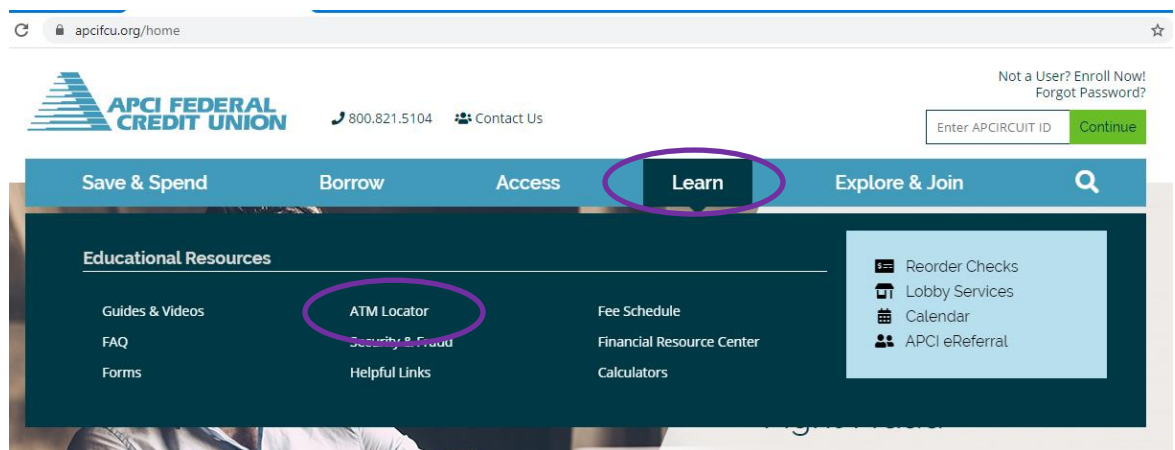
apcifcu.org/home

APCI FEDERAL CREDIT UNION

800.821.5104 Contact Us

Not a User? Enroll Now!
Forgot Password?

Enter APCIRCUIT ID Continue

Save & Spend Borrow Access Learn Explore & Join

Educational Resources

Guides & Videos
FAQ
Forms

ATM Locator
Security & Fraud
Helpful Links

Fee Schedule
Financial Resource Center
Calculators

Reorder Checks
Lobby Services
Calendar
APCI eReferral